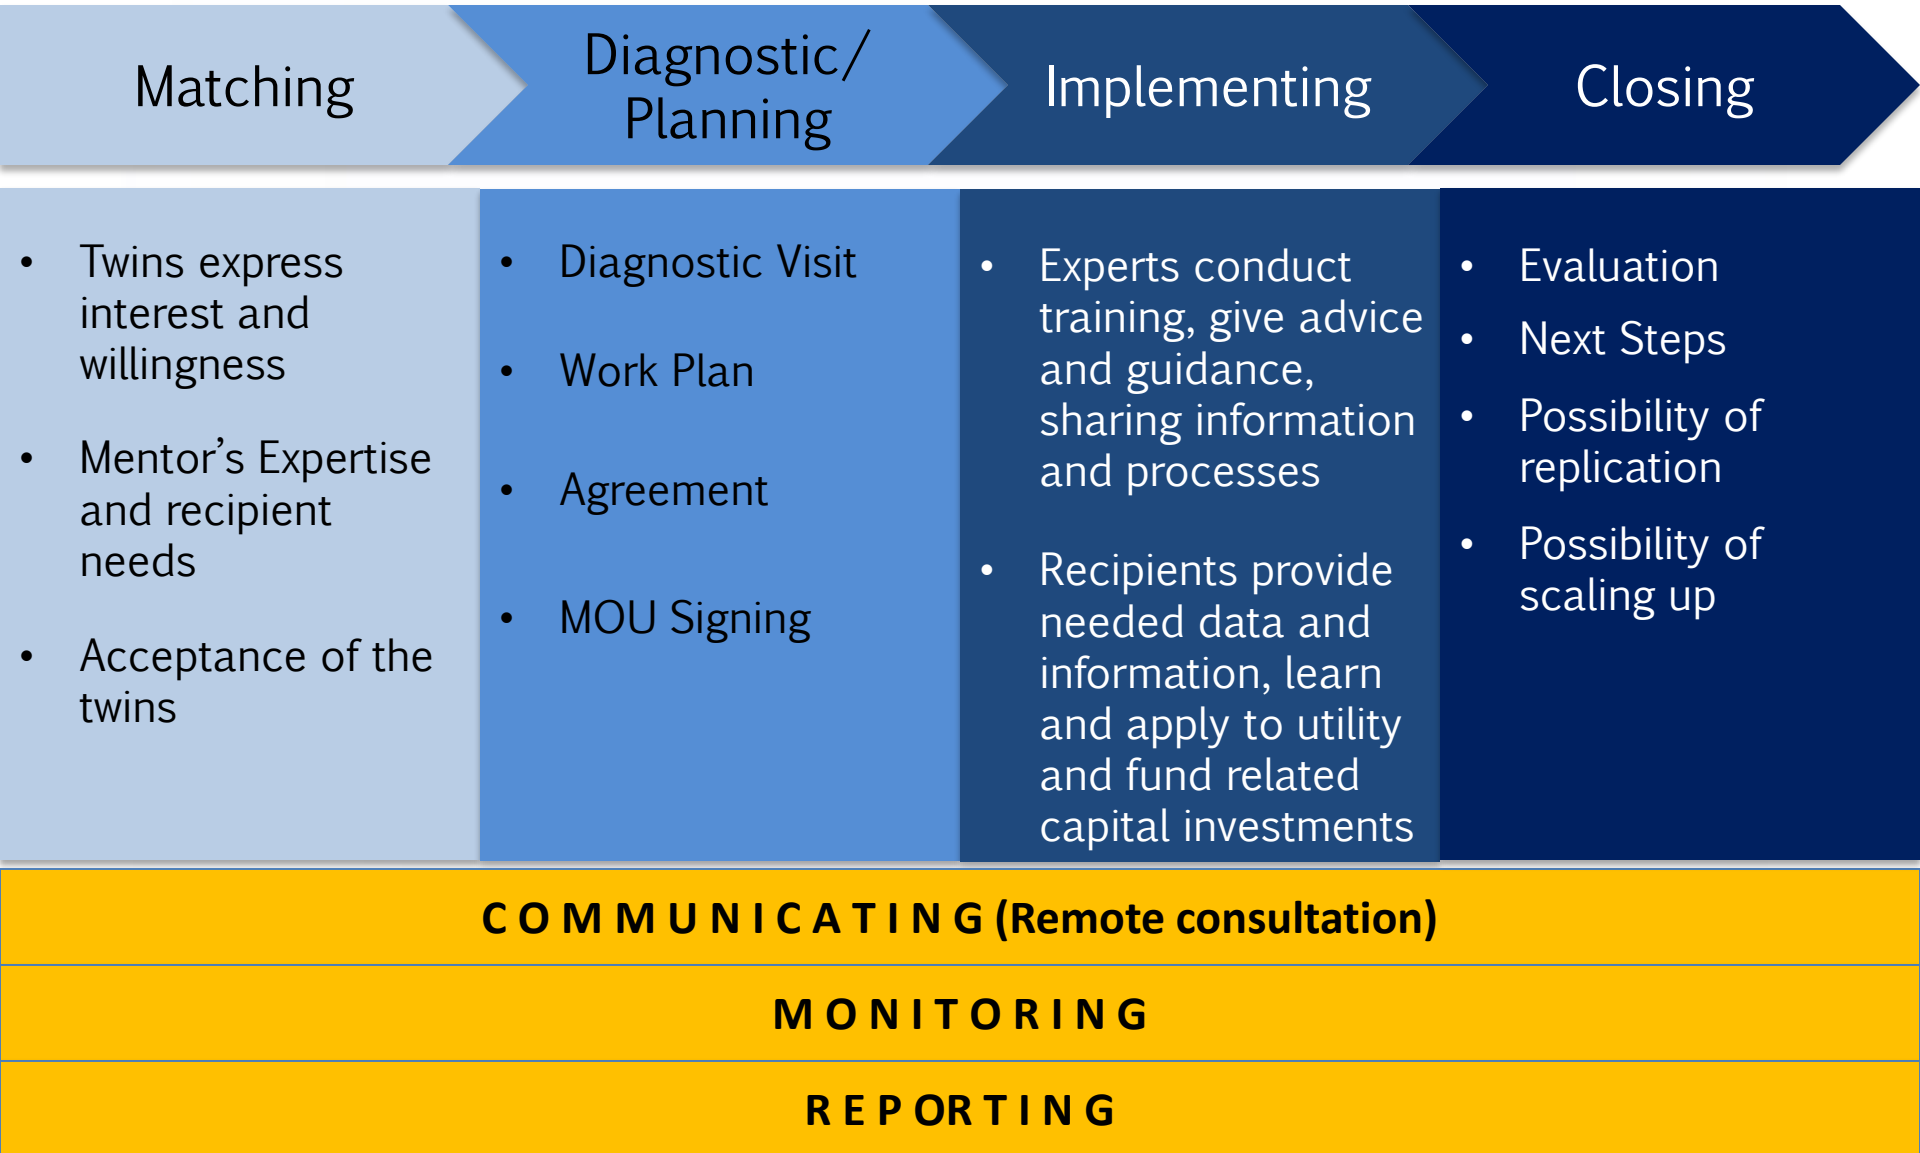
Matching

Diagnostic/ Planning

Implementing

Closing

- Twins express interest and willingness
- Mentor’s Expertise and recipient needs
- Acceptance of the twins

- Diagnostic Visit
- Work Plan
- Agreement
- MOU Signing

- Experts conduct training, give advice and guidance, sharing information and processes
- Recipients provide needed data and information, learn and apply to utility and fund related capital investments

- Evaluation
- Next Steps
- Possibility of replication
- Possibility of scaling up

COMMUNICATING (Remote consultation)

MONITORING

REPORTING